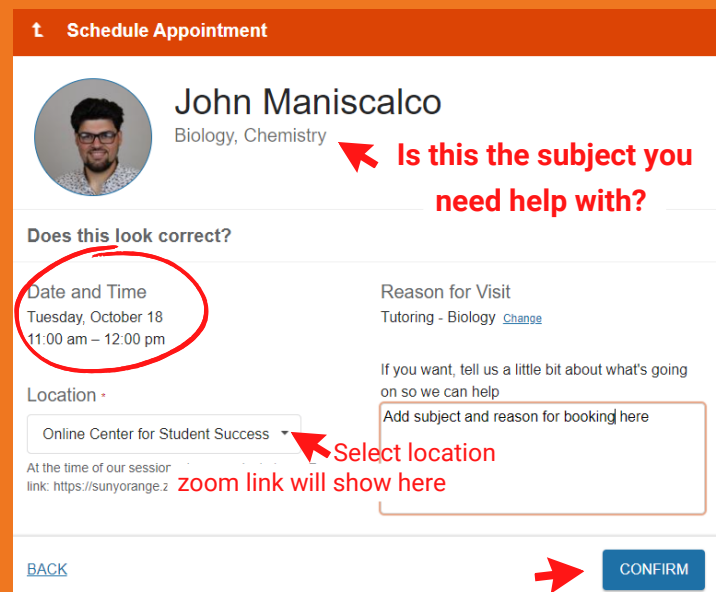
Schedule Appointment

John Maniscalco
Biology, Chemistry

Is this the subject you need help with?

Does this look correct?

Date and Time
Tuesday, October 18
11:00 am – 12:00 pm

Reason for Visit
Tutoring - Biology Change

If you want, tell us a little bit about what's going on so we can help

Add subject and reason for booking here

Location *
Online Center for Student Success

Select location

At the time of our session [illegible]
link: https://sunyorange.z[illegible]

zoom link will show here

BACK

CONFIRM